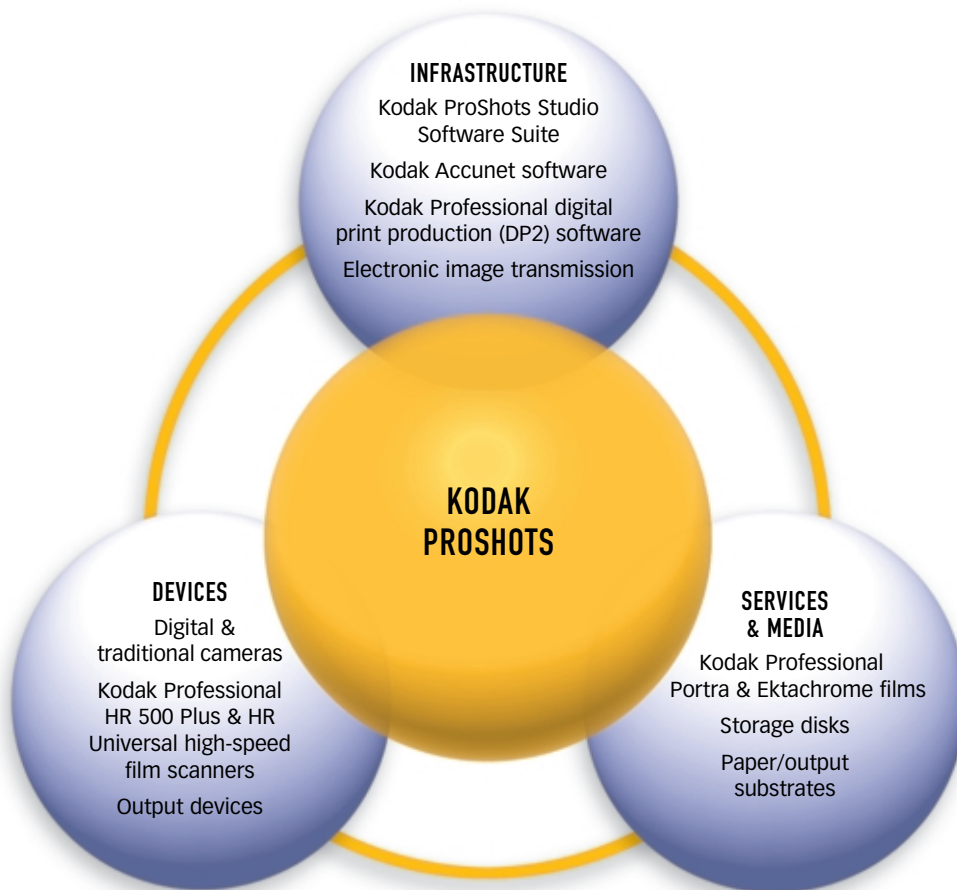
INFRASTRUCTURE

Kodak ProShots Studio Software Suite

Kodak Accunet software

Kodak Professional digital print production (DP2) software

Electronic image transmission

KODAK PROSHOTS

DEVICES

Digital & traditional cameras

Kodak Professional HR 500 Plus & HR Universal high-speed film scanners

Output devices

SERVICES & MEDIA

Kodak Professional Portra & Ektachrome films

Storage disks

Paper/output substrates